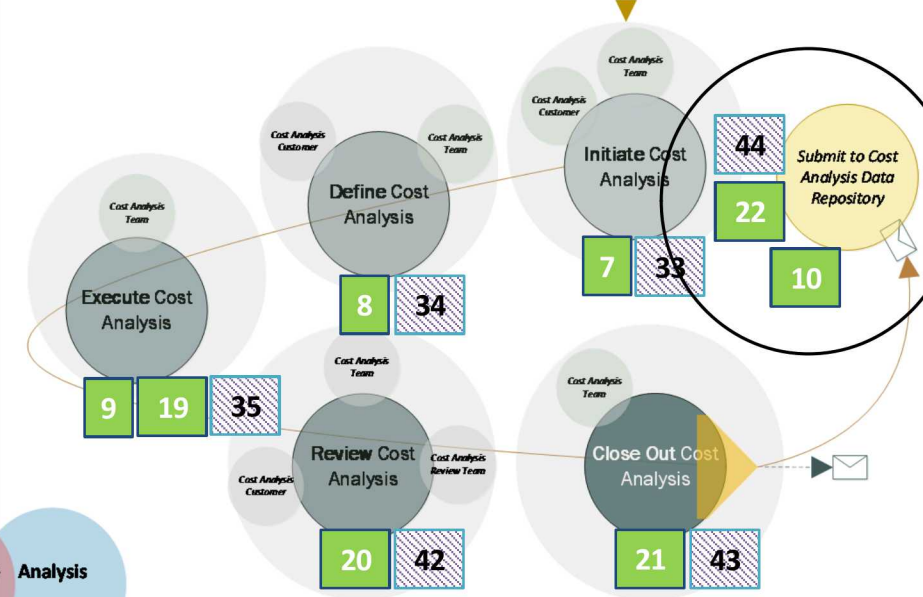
Cost Analysis Team

Cost Analysis Customer

Initiate Cost Analysis

44

Submit to Cost Analysis Data Repository

22

7

33

10

Cost Analysis Customer

Cost Analysis Team

Define Cost Analysis

8

34

Cost Analysis Team

Execute Cost Analysis

9

19

35

Cost Analysis Team

Cost Analysis Customer

Review Cost Analysis

Cost Analysis Review Team

20

42

Cost Analysis Team

Close Out Cost Analysis

21

43

Analysis